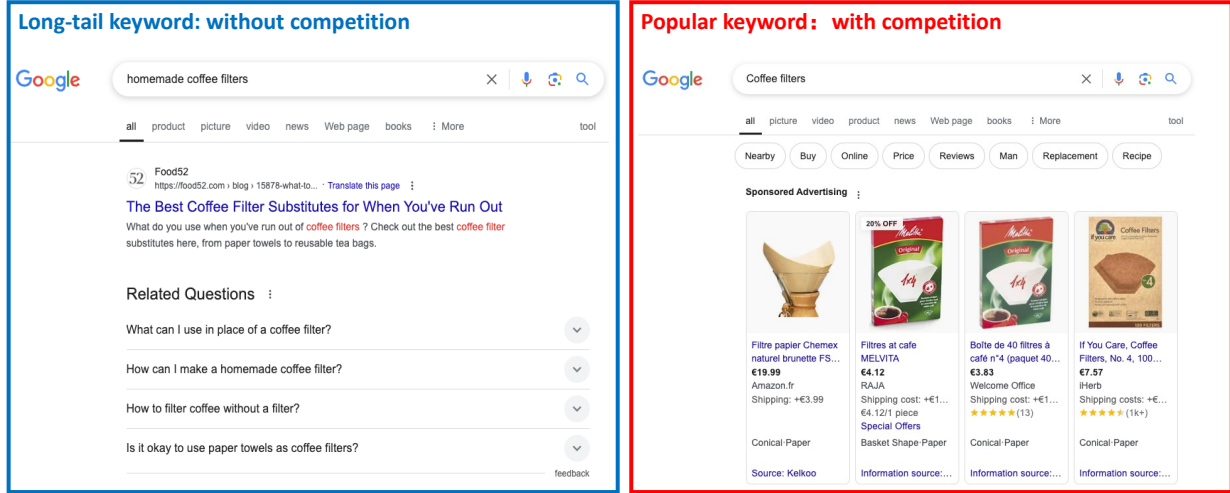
Long-tail keyword: without competition

Google

homemade coffee filters

all product picture video news Web page books ⋮ More tool

Food52
https://food52.com › blog › 15878-what-to... · Translate this page ⋮

The Best Coffee Filter Substitutes for When You've Run Out

What do you use when you've run out of coffee filters ? Check out the best coffee filter substitutes here, from paper towels to reusable tea bags.

Related Questions ⋮

What can I use in place of a coffee filter?

How can I make a homemade coffee filter?

How to filter coffee without a filter?

Is it okay to use paper towels as coffee filters?

feedback

Popular keyword: with competition

Google

Coffee filters

all picture video product news Web page books ⋮ More tool

Nearby Buy Online Price Reviews Man Replacement Recipe

Sponsored Advertising ⋮

Filtre papier Chemex naturel brunette FS...
€19.99
Amazon.fr
Shipping: +€3.99
Conical·Paper
Source: Kelkoo

20% OFF
Melitta
Original
Filtres at cafe MELVITA
€4.12
RAJA
Shipping cost: +€1...
€4.12/1 piece
Special Offers
Basket Shape·Paper
Information source:...

Melitta
Original
Boîte de 40 filtres à café n°4 (paquet 40...
€3.83
Welcome Office
Shipping cost: +€1...
★★★★★(13)
Conical·Paper
Information source:...

If you care
Coffee Filters
If You Care, Coffee Filters, No. 4, 100...
€7.57
iHerb
Shipping costs: +€...
★★★★★(1k+)
Conical·Paper
Information source:...